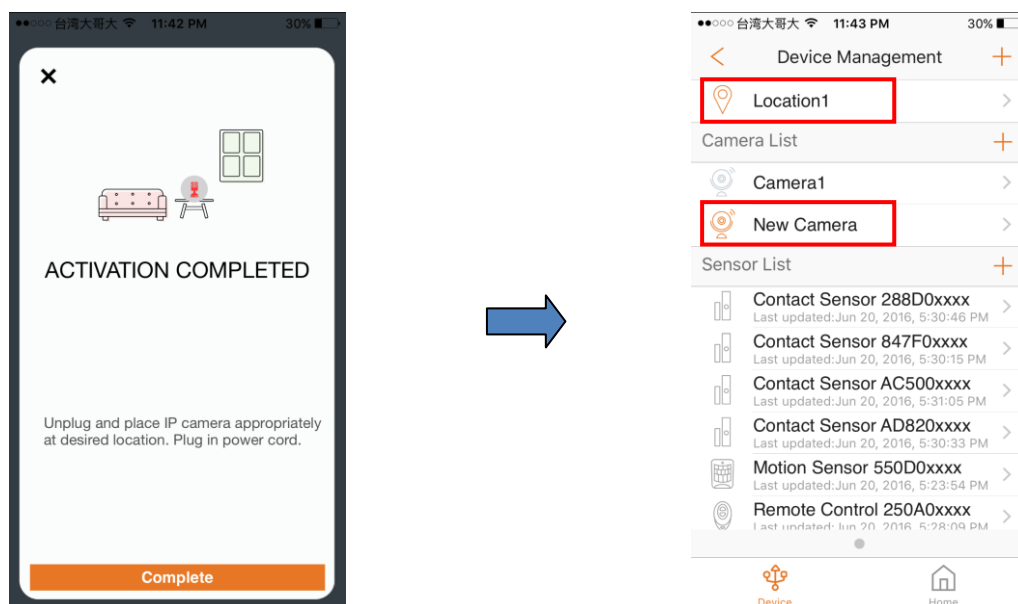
●●○○○ 台湾大哥大 11:42 PM 30%

×

ACTIVATION COMPLETED

Unplug and place IP camera appropriately at desired location. Plug in power cord.

Complete

●●○○○ 台湾大哥大 11:43 PM 30%

Device Management

Location1

Camera List

Camera1

New Camera

Sensor List

Contact Sensor 288D0xxxx
Last updated:Jun 20, 2016, 5:30:46 PM

Contact Sensor 847F0xxxx
Last updated:Jun 20, 2016, 5:30:15 PM

Contact Sensor AC500xxxx
Last updated:Jun 20, 2016, 5:31:05 PM

Contact Sensor AD820xxxx
Last updated:Jun 20, 2016, 5:30:33 PM

Motion Sensor 550D0xxxx
Last updated:Jun 20, 2016, 5:23:54 PM

Remote Control 250A0xxxx
Last updated:Jun 20, 2016, 5:28:09 PM

Device

Home